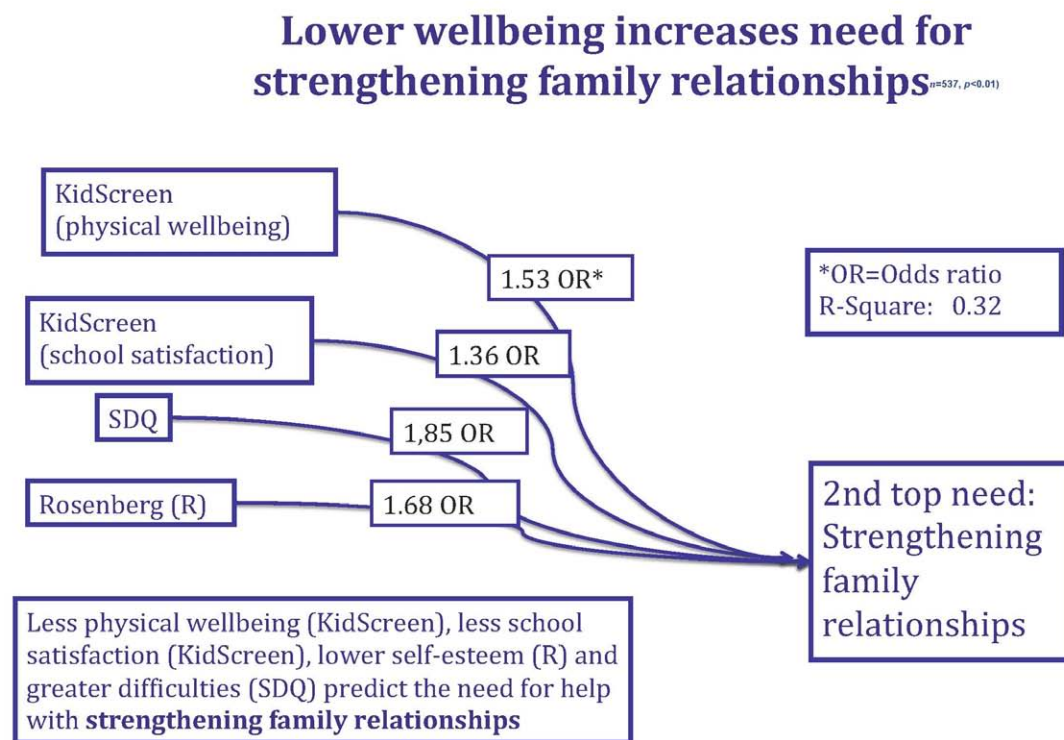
Lower wellbeing increases need for strengthening family relationships$^{(n=537, p<0.01)}$

KidScreen (physical wellbeing)

1.53 OR*

*OR=Odds ratio
R-Square: 0.32

KidScreen (school satisfaction)

1.36 OR

SDQ

1,85 OR

Rosenberg (R)

1.68 OR

2nd top need: Strengthening family relationships

Less physical wellbeing (KidScreen), less school satisfaction (KidScreen), lower self-esteem (R) and greater difficulties (SDQ) predict the need for help with **strengthening family relationships**